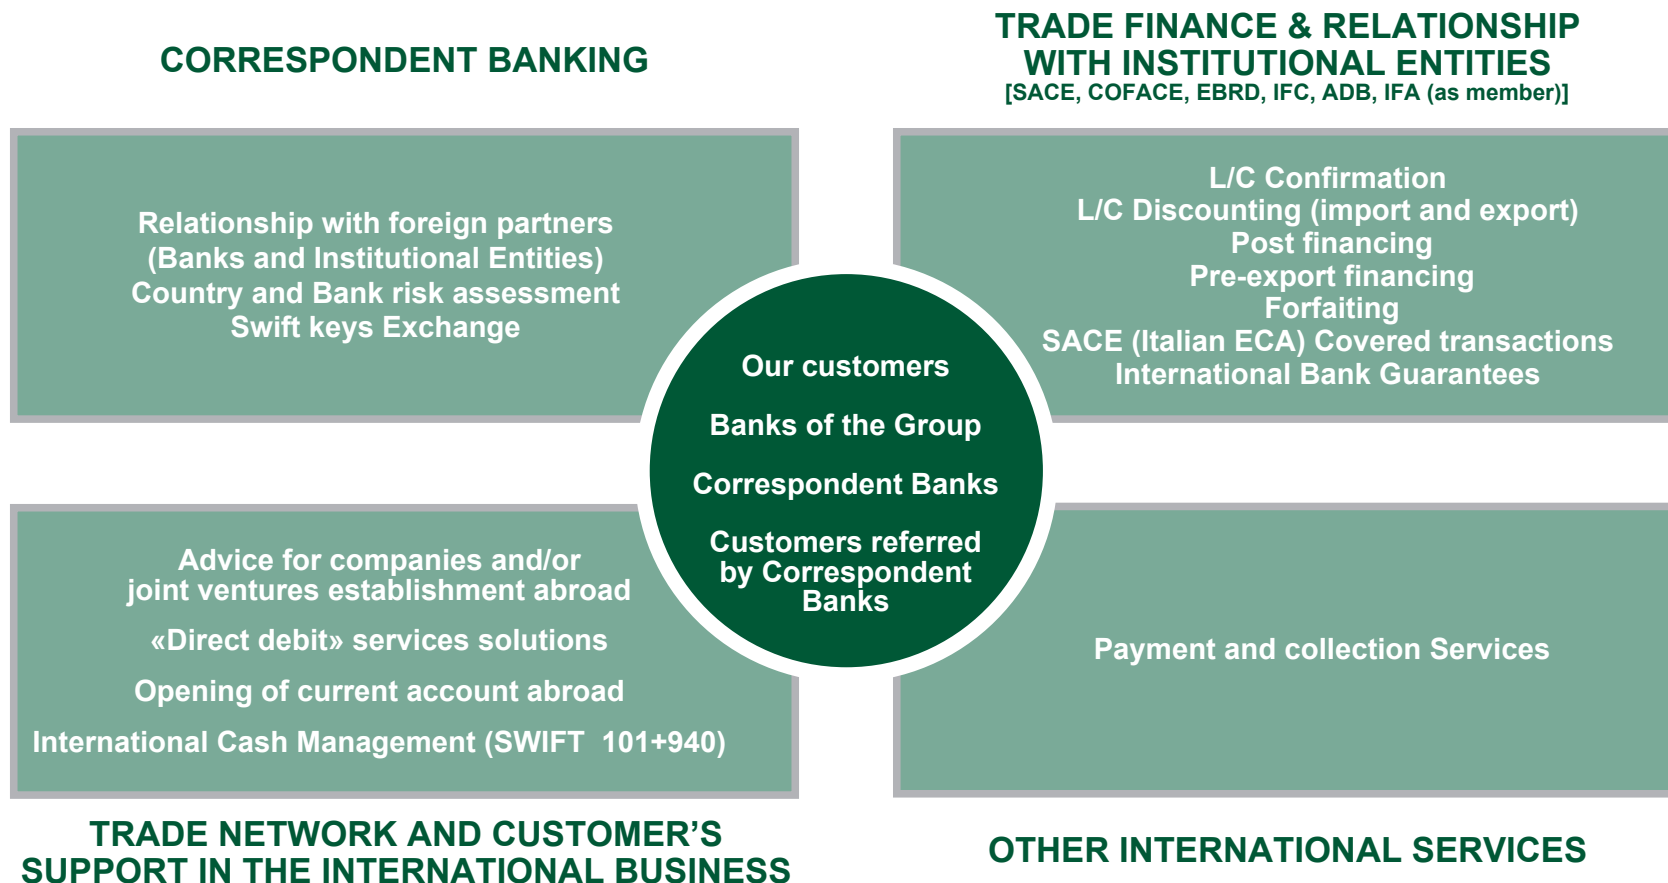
CORRESPONDENT BANKING

TRADE FINANCE & RELATIONSHIP WITH INSTITUTIONAL ENTITIES
[SACE, COFACE, EBRD, IFC, ADB, IFA (as member)]

Relationship with foreign partners
(Banks and Institutional Entities)
Country and Bank risk assessment
Swift keys Exchange

L/C Confirmation
L/C Discounting (import and export)
Post financing
Pre-export financing
Forfaiting
SACE (Italian ECA) Covered transactions
International Bank Guarantees

Our customers

Banks of the Group

Correspondent Banks

Customers referred by Correspondent Banks

Advice for companies and/or joint ventures establishment abroad

«Direct debit» services solutions

Opening of current account abroad

International Cash Management (SWIFT 101+940)

Payment and collection Services

TRADE NETWORK AND CUSTOMER'S SUPPORT IN THE INTERNATIONAL BUSINESS

OTHER INTERNATIONAL SERVICES